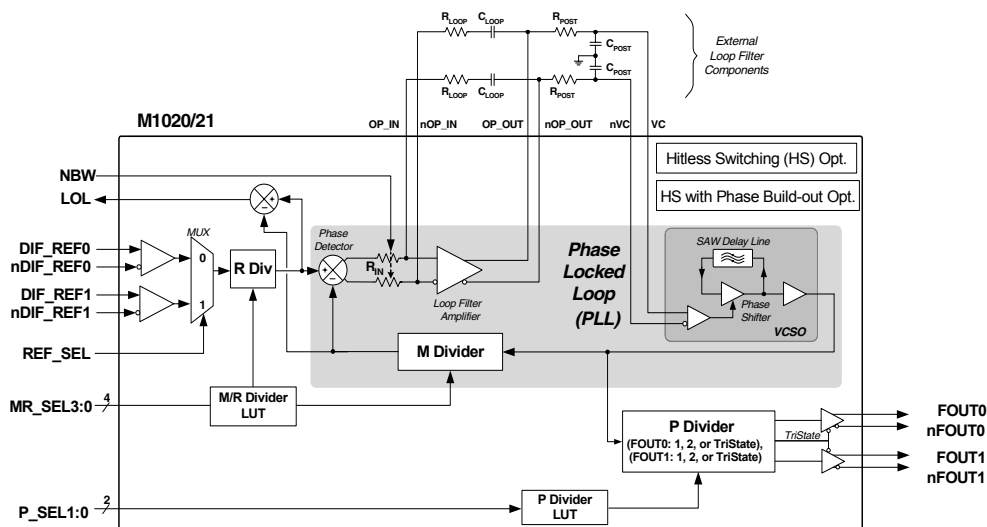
$R_{LOOP}$ $C_{LOOP}$ $R_{POST}$

$C_{POST}$

$C_{POST}$

External Loop Filter Components

$R_{LOOP}$ $C_{LOOP}$ $R_{POST}$

M1020/21

OP_IN nOP_IN OP_OUT nOP_OUT nVC VC

Hitless Switching (HS) Opt.

HS with Phase Build-out Opt.

NBW

LOL

MUX

DIF_REF0
nDIF_REF0

0

R Div

Phase Detector

$R_{IN}$

Phase Locked Loop (PLL)

SAW Delay Line

DIF_REF1
nDIF_REF1

1

Loop Filter Amplifier

Phase Shifter

VCSO

REF_SEL

M Divider

MR_SEL3:0

4

M/R Divider LUT

P Divider
(FOUT0: 1, 2, or TriState),
(FOUT1: 1, 2, or TriState)

TriState

FOUT0
nFOUT0

FOUT1
nFOUT1

P_SEL1:0

2

P Divider LUT